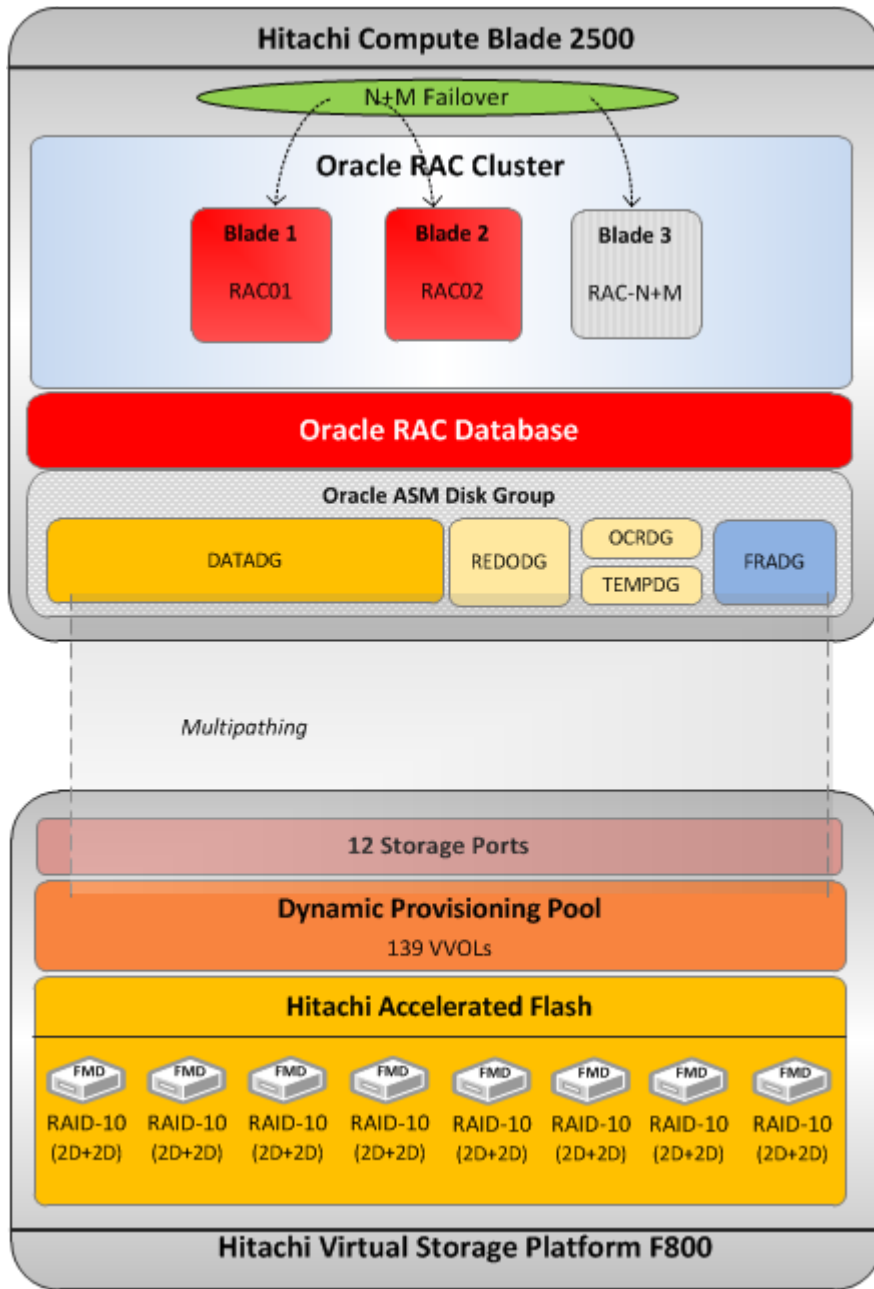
Hitachi Compute Blade 2500

N+M Failover

Oracle RAC Cluster

Blade 1
RAC01

Blade 2
RAC02

Blade 3
RAC-N+M

Oracle RAC Database

Oracle ASM Disk Group

DATADG

REDODG

OCRDG

TEMPDG

FRADG

Multipathing

12 Storage Ports

Dynamic Provisioning Pool
139 VVOLs

Hitachi Accelerated Flash

FMD
RAID-10
(2D+2D)

FMD
RAID-10
(2D+2D)

FMD
RAID-10
(2D+2D)

FMD
RAID-10
(2D+2D)

FMD
RAID-10
(2D+2D)

FMD
RAID-10
(2D+2D)

FMD
RAID-10
(2D+2D)

FMD
RAID-10
(2D+2D)

Hitachi Virtual Storage Platform F800